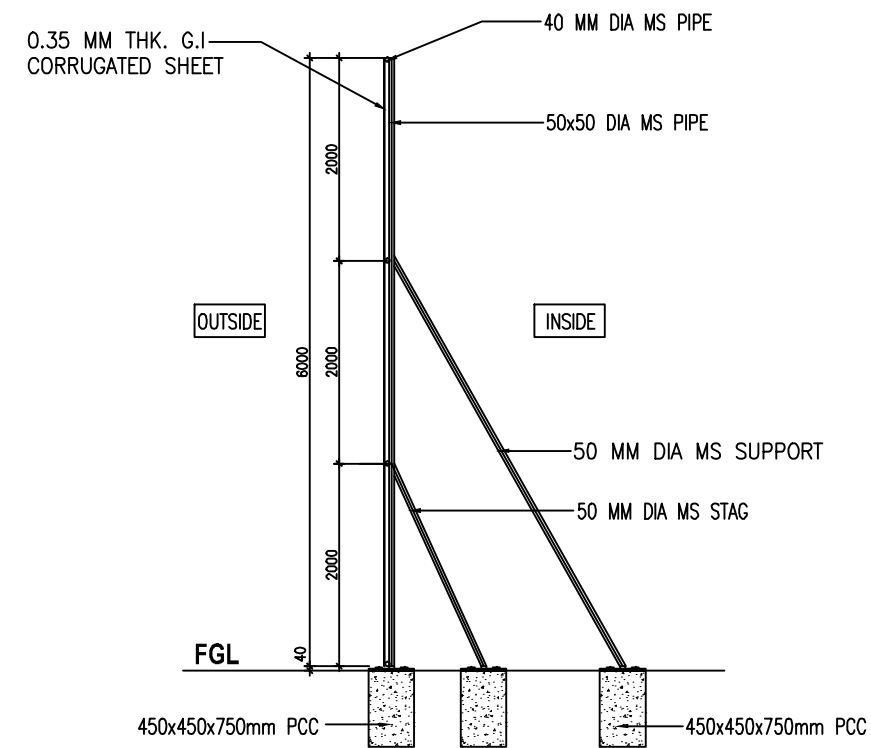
0.35 MM THK. G.I CORRUGATED SHEET

40 MM DIA MS PIPE

50x50 DIA MS PIPE

2000

OUTSIDE

INSIDE

6000

2000

50 MM DIA MS SUPPORT

50 MM DIA MS STAG

2000

40

FGL

450x450x750mm PCC

450x450x750mm PCC